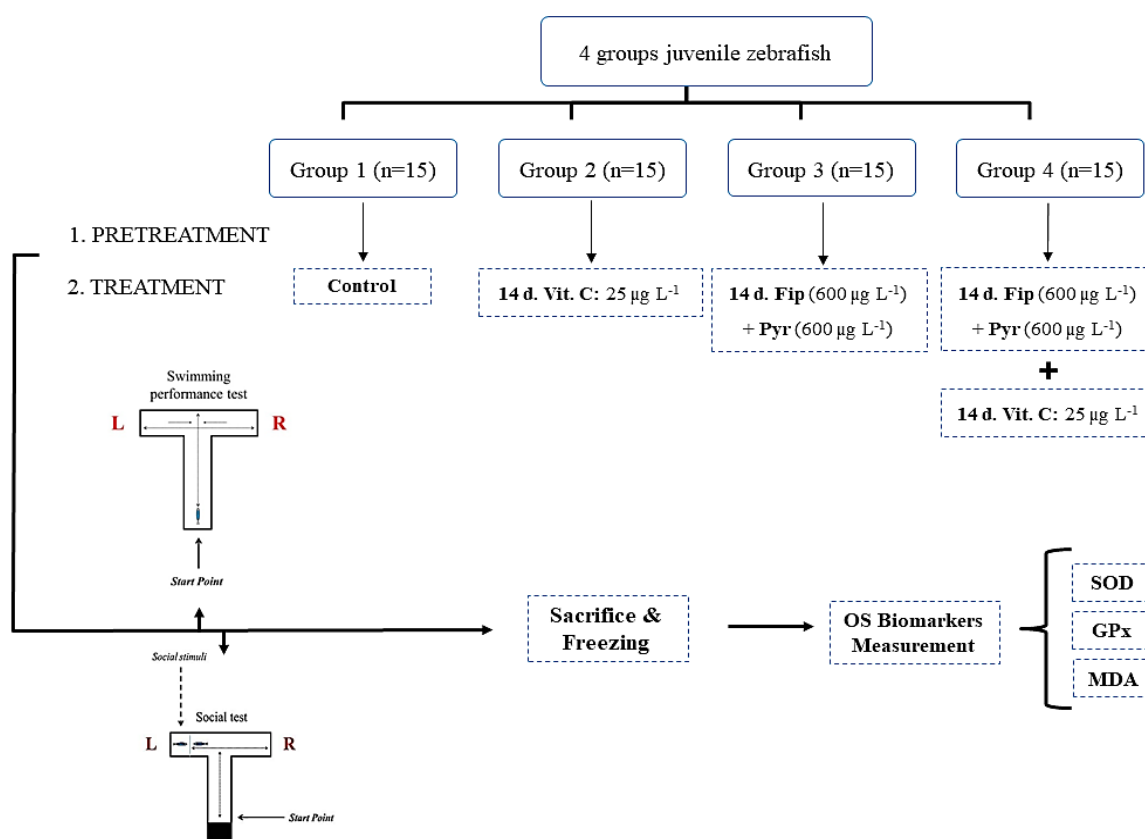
4 groups juvenile zebrafish

Group 1 (n=15)

Group 2 (n=15)

Group 3 (n=15)

Group 4 (n=15)

1. PRETREATMENT

2. TREATMENT

Control

14 d. Vit. C: 25 μg $L^{-1}$

14 d. Fip (600 μg $L^{-1}$) + Pyr (600 μg $L^{-1}$)

14 d. Fip (600 μg $L^{-1}$) + Pyr (600 μg $L^{-1}$)

+

14 d. Vit. C: 25 μg $L^{-1}$

Swimming performance test

L

R

Start Point

Social stimuli

Social test

L

R

Start Point

Sacrifice & Freezing

OS Biomarkers Measurement

SOD

GPx

MDA